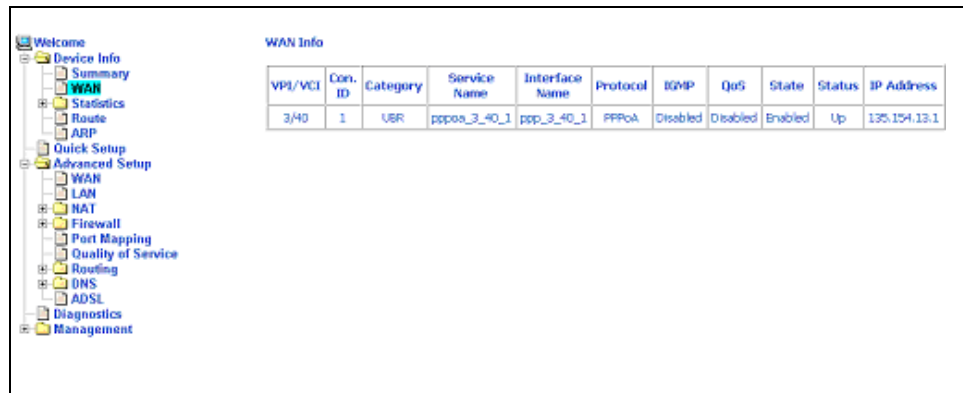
Welcome
Device Info
Summary
WAN
Statistics
Route
ARP
Quick Setup
Advanced Setup
WAN
LAN
NAT
Firewall
Port Mapping
Quality of Service
Routing
DNS
ADSL
Diagnostics
Management

WAN Info

| VPI/VCI | Con. ID | Category | Service Name | Interface Name | Protocol | IGMP | QoS | State | Status | IP Address |
|---|---|---|---|---|---|---|---|---|---|---|
| 3/40 | 1 | UBR | pppoa_3_40_1 | ppp_3_40_1 | PPPoA | Disabled | Disabled | Enabled | Up | 135.154.13.1 |